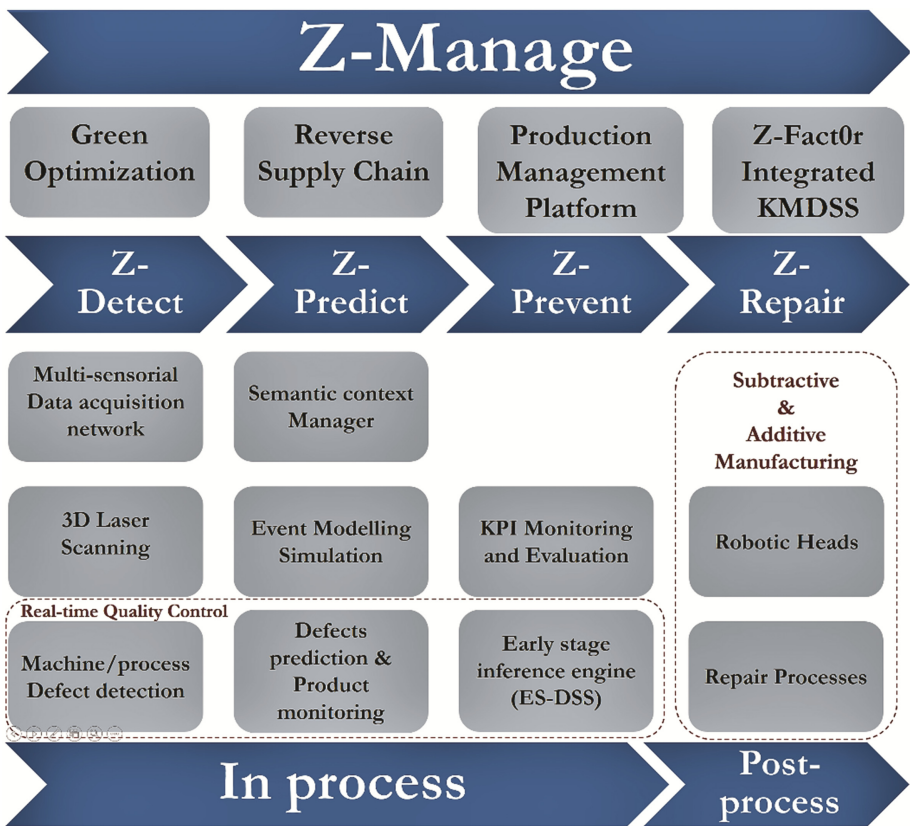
Z-Manage

Green Optimization

Reverse Supply Chain

Production Management Platform

Z-Fact0r Integrated KMDSS

Z-Detect

Z-Predict

Z-Prevent

Z-Repair

Multi-sensorial Data acquisition network

Semantic context Manager

Subtractive & Additive Manufacturing

3D Laser Scanning

Event Modelling Simulation

KPI Monitoring and Evaluation

Robotic Heads

Real-time Quality Control

Machine/process Defect detection

Defects prediction & Product monitoring

Early stage inference engine (ES-DSS)

Repair Processes

In process

Post-process